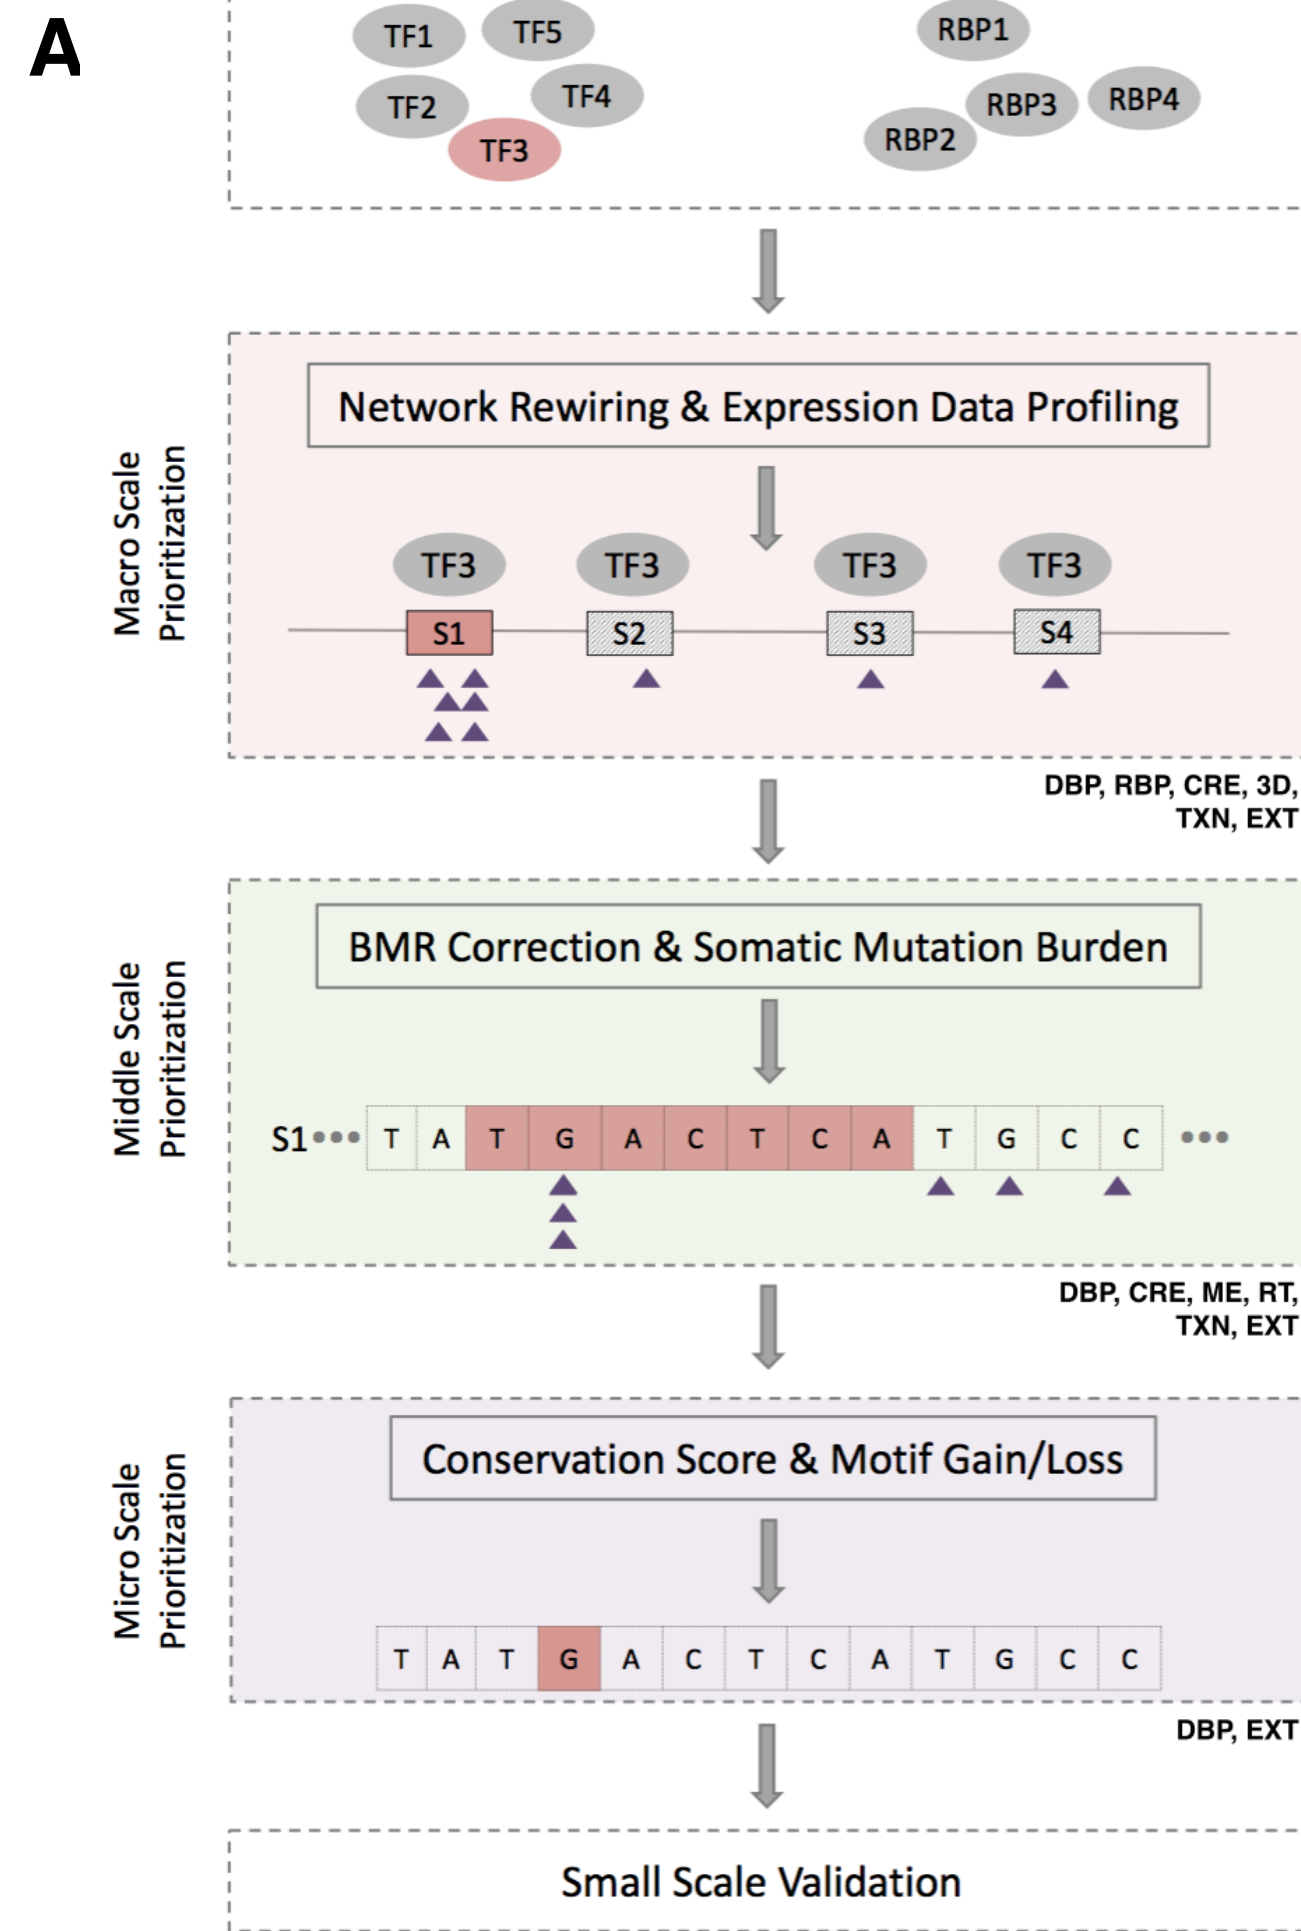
A

TF1 TF5 TF2 TF4 TF3

RBP1 RBP3 RBP4 RBP2

Macro Scale Prioritization

Network Rewiring & Expression Data Profiling

TF3 TF3 TF3 TF3

S1 S2 S3 S4

DBP, RBP, CRE, 3D, TXN, EXT

Middle Scale Prioritization

BMR Correction & Somatic Mutation Burden

S1 ••• T A T G A C T C A T G C C •••

DBP, CRE, ME, RT, TXN, EXT

Micro Scale Prioritization

Conservation Score & Motif Gain/Loss

T A T G A C T C A T G C C

DBP, EXT

Small Scale Validation